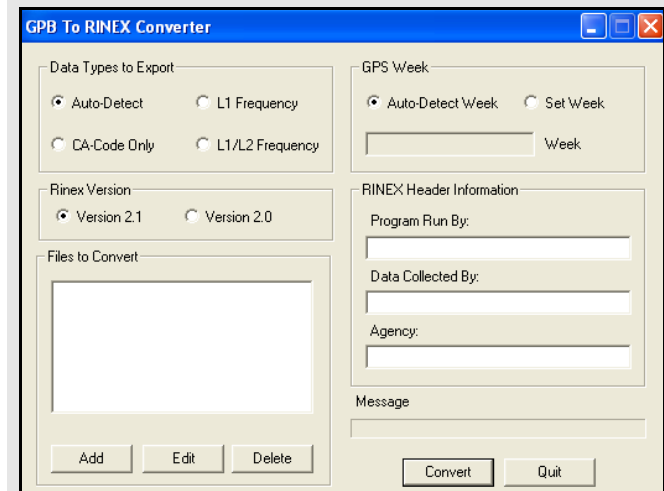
GPB To RINEX Converter

Data Types to Export

Auto-Detect

L1 Frequency

CA-Code Only

L1/L2 Frequency

GPS Week

Auto-Detect Week

Set Week

Week

Rinex Version

Version 2.1

Version 2.0

RINEX Header Information

Program Run By:

Data Collected By:

Agency:

Files to Convert

Message

Add

Edit

Delete

Convert

Quit